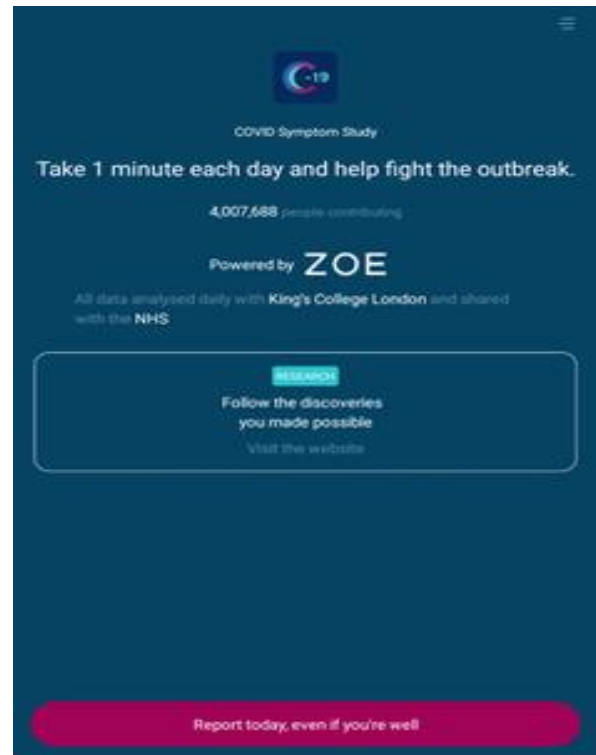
-19

COVID Symptom Study

Take 1 minute each day and help fight the outbreak.

4,007,688 people contributing

Powered by ZOE

All data analysed daily with King's College London and shared with the NHS

RESEARCH

Follow the discoveries you made possible

Visit the website

Report today, even if you're well